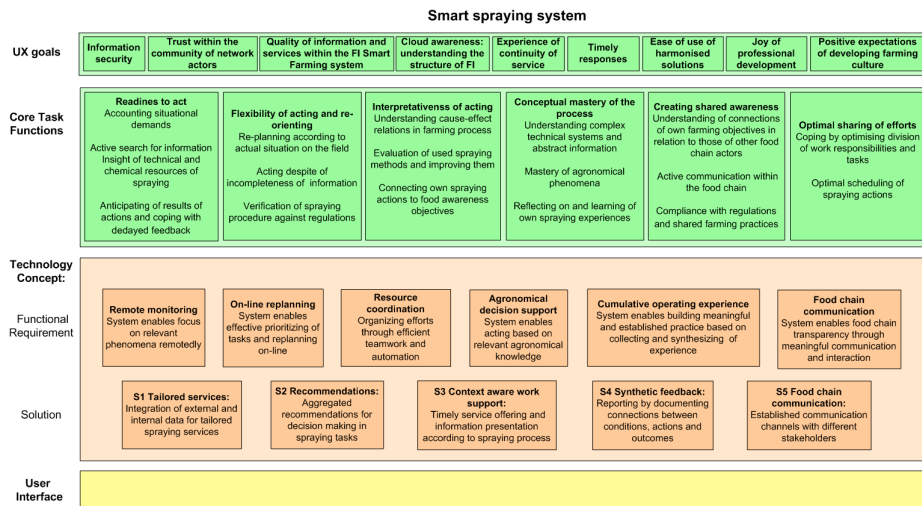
Smart spraying system

UX goals

Information security

Trust within the community of network actors

Quality of information and services within the FI Smart Farming system

Cloud awareness: understanding the structure of FI

Experience of continuity of service

Timely responses

Ease of use of harmonised solutions

Joy of professional development

Positive expectations of developing farming culture

Core Task Functions

Readines to act
Accounting situational demands

Active search for information
Insight of technical and chemical resources of spraying

Anticipating of results of actions and coping with dedayed feedback

Flexibility of acting and re-orienting
Re-planning according to actual situation on the field

Acting despite of incompleteness of information

Verification of spraying procedure against regulations

Interpretativenss of acting
Understanding cause-effect relations in farming process

Evaluation of used spraying methods and improving them

Connecting own spraying actions to food awareness objectives

Conceptual mastery of the process
Understanding complex technical systems and abstract information

Mastery of agronomical phenomena

Reflecting on and learning of own spraying experiences

Creating shared awareness
Understanding of connections of own farming objectives in relation to those of other food chain actors

Active communication within the food chain

Compliance with regulations and shared farming practices

Optimal sharing of efforts
Coping by optimising division of work responsibilities and tasks

Optimal scheduling of spraying actions

Technology Concept:

Functional Requirement

Remote monitoring
System enables focus on relevant phenomena remotedly

On-line replanning
System enables effective prioritizing of tasks and replanning on-line

Resource coordination
Organizing efforts through efficient teamwork and automation

Agronomical decision support
System enables acting based on relevant agronomical knowledge

Cumulative operating experience
System enables building meaningful and established practice based on collecting and synthesizing of experience

Food chain communication
System enables food chain transparency through meaningful communication and interaction

Solution

S1 Tailored services:
Integration of external and internal data for tailored spraying services

S2 Recommendations:
Aggregated recommendations for decision making in spraying tasks

S3 Context aware work support:
Timely service offering and information presentation according to spraying process

S4 Synthetic feedback:
Reporting by documenting connections between conditions, actions and outcomes

S5 Food chain communication:
Established communication channels with different stakeholders

User Interface